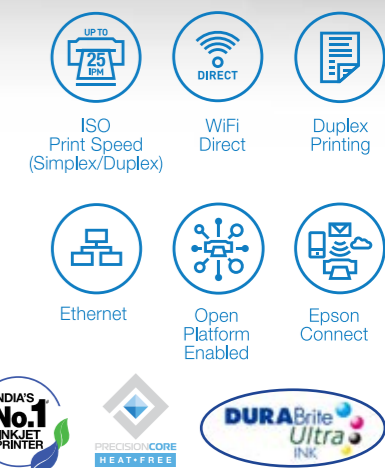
UP TO
25
IPM

ISO
Print Speed
(Simplex/Duplex)

DIRECT

WiFi
Direct

Duplex
Printing

Ethernet

Open
Platform
Enabled

Epson
Connect

INDIA'S
No.1
INKJET
PRINTER

PRECISIONCORE
HEAT·FREE

DURABrite
Ultra
INK